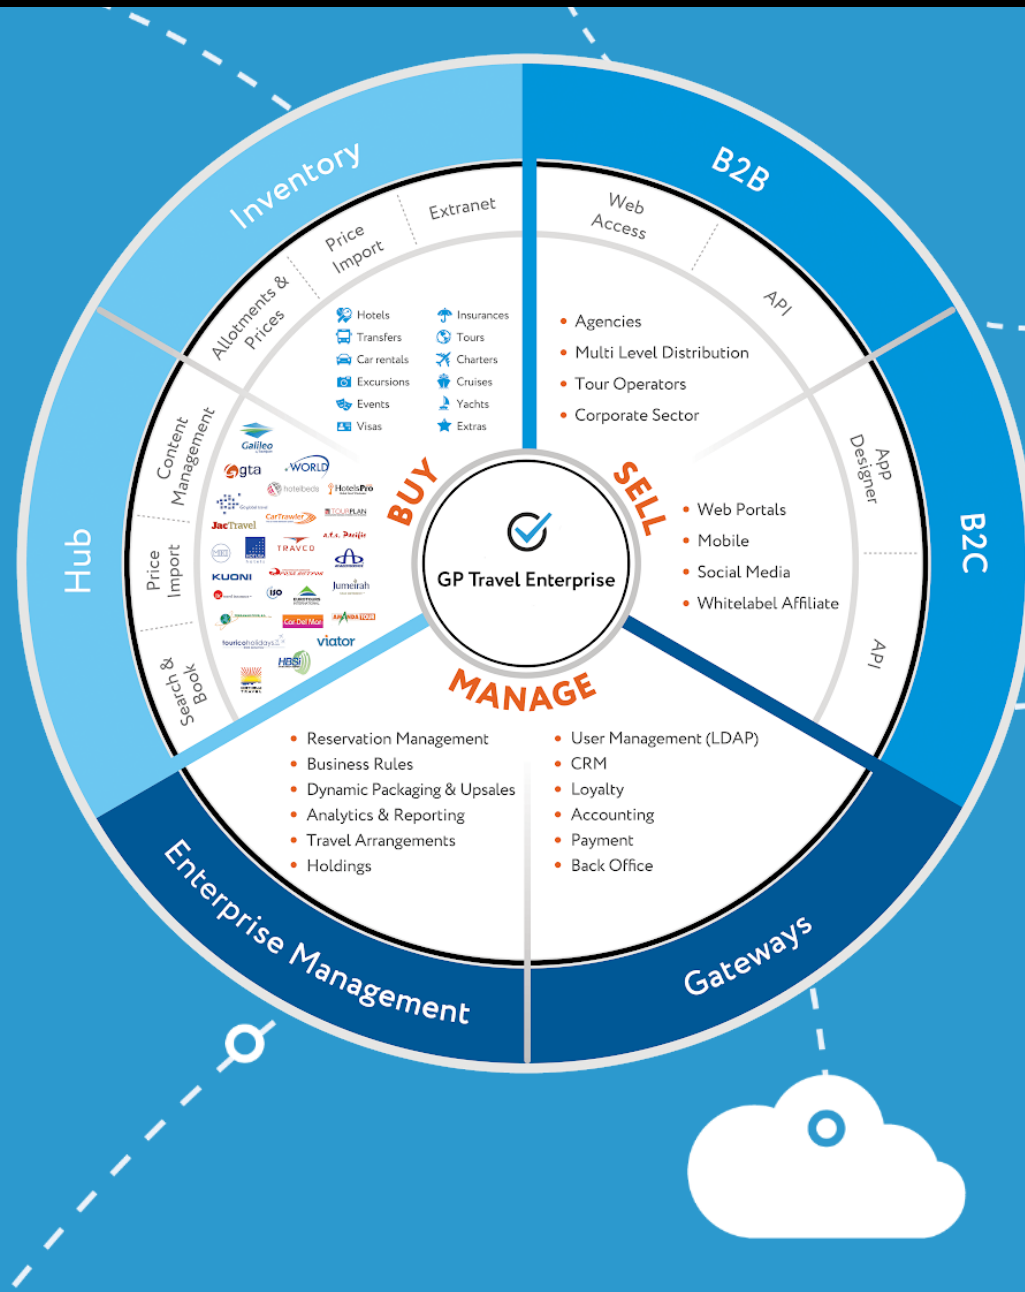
Inventory

Allotments & Prices

Price Import

Extranet

Hotels
Transfers
Car rentals
Excursions
Events
Visas

Insurances
Tours
Charters
Cruises
Yachts
Extras

B2B

Web Access

API

• Agencies
• Multi Level Distribution
• Tour Operators
• Corporate Sector

Hub

Content Management

Price Import

Search & Book

Galileo
gta
WORLD
hotelbeds
HotelsPro
JacTravel
CarTrawler
TOURPLAN
TRAVCO
KUONI
Jumeirah
Car Del Mar
tourico holidays
viator
HBSI

BUY

SELL

GP Travel Enterprise

MANAGE

B2C

App Designer

API

• Web Portals
• Mobile
• Social Media
• Whitelabel Affiliate

• Reservation Management
• Business Rules
• Dynamic Packaging & Upsales
• Analytics & Reporting
• Travel Arrangements
• Holdings

• User Management (LDAP)
• CRM
• Loyalty
• Accounting
• Payment
• Back Office

Enterprise Management

Gateways